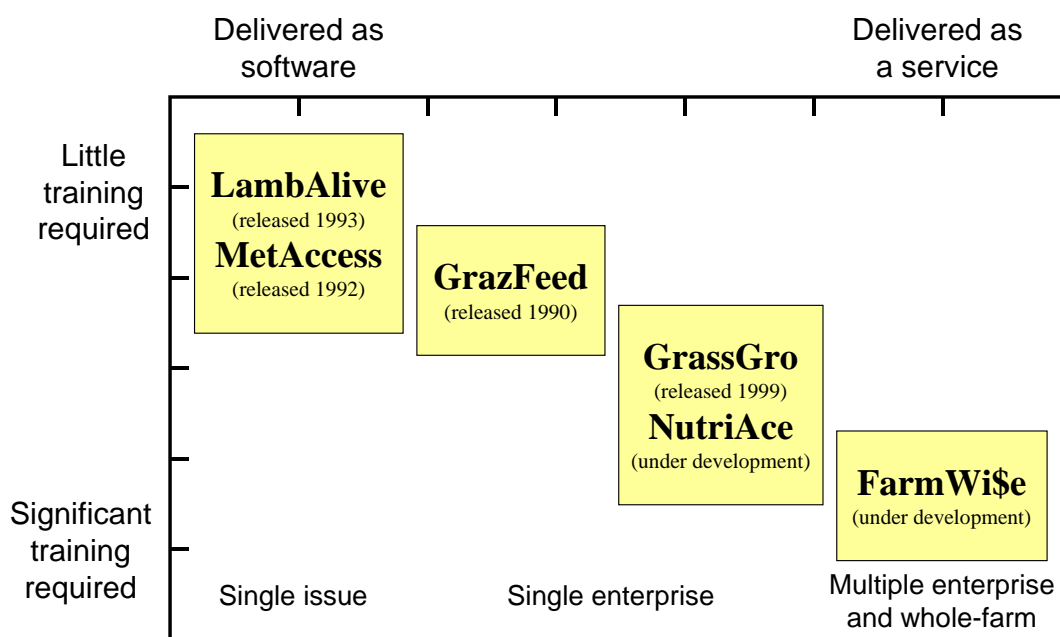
Delivered as software

Delivered as a service

Little training required

Significant training required

LambAlive
(released 1993)
MetAccess
(released 1992)

GrazFeed
(released 1990)

GrassGro
(released 1999)
NutriAce
(under development)

FarmWi$e
(under development)

Single issue

Single enterprise

Multiple enterprise and whole-farm